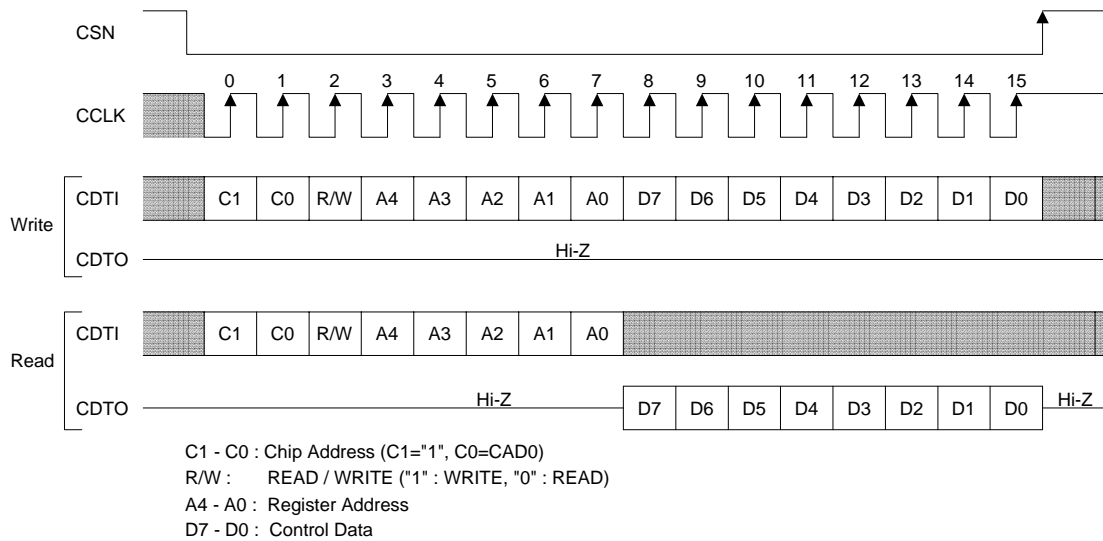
CSN

CCLK

0 1 2 3 4 5 6 7 8 9 10 11 12 13 14 15

Write

CDTI C1 C0 R/W A4 A3 A2 A1 A0 D7 D6 D5 D4 D3 D2 D1 D0

CDTO Hi-Z

Read

CDTI C1 C0 R/W A4 A3 A2 A1 A0

CDTO Hi-Z D7 D6 D5 D4 D3 D2 D1 D0 Hi-Z

C1 - C0 : Chip Address (C1="1", C0=CAD0)
R/W : READ / WRITE ("1" : WRITE, "0" : READ)
A4 - A0 : Register Address
D7 - D0 : Control Data